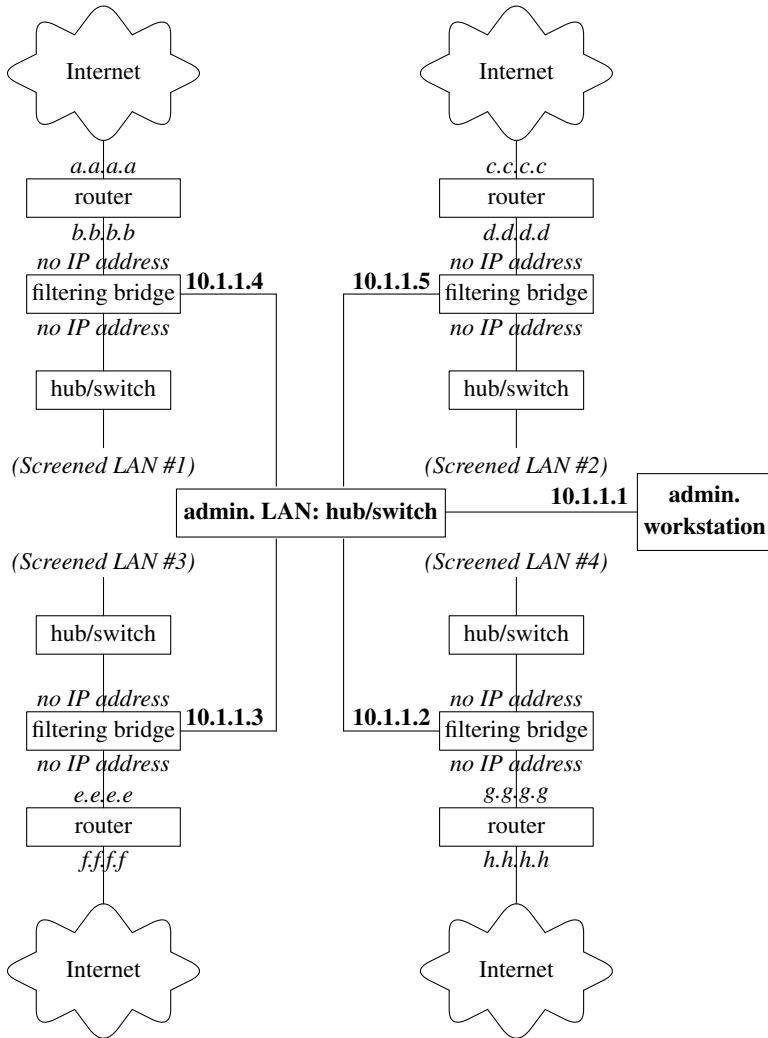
Internet

a.a.a.a

router

b.b.b.b

no IP address

filtering bridge

10.1.1.4

no IP address

hub/switch

(Screened LAN #1)

Internet

c.c.c.c

router

d.d.d.d

no IP address

10.1.1.5

filtering bridge

no IP address

hub/switch

(Screened LAN #2)

admin. LAN: hub/switch

10.1.1.1

admin. workstation

(Screened LAN #3)

hub/switch

no IP address

filtering bridge

10.1.1.3

no IP address

e.e.e.e

router

f.f.f.f

Internet

(Screened LAN #4)

hub/switch

no IP address

10.1.1.2

filtering bridge

no IP address

g.g.g.g

router

h.h.h.h

Internet